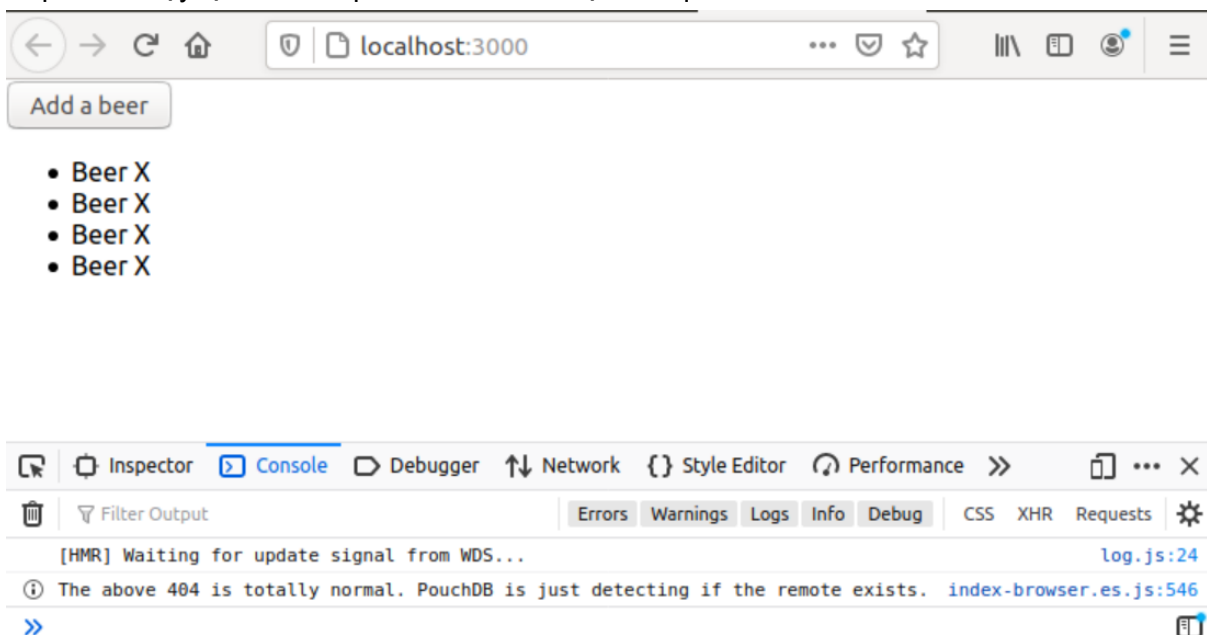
localhost:3000

Add a beer

- Beer X
- Beer X
- Beer X
- Beer X

Inspector Console Debugger Network Style Editor Performance

Filter Output

Errors Warnings Logs Info Debug CSS XHR Requests

[HMR] Waiting for update signal from WDS... log.js:24

The above 404 is totally normal. PouchDB is just detecting if the remote exists. index-browser.es.js:546

»